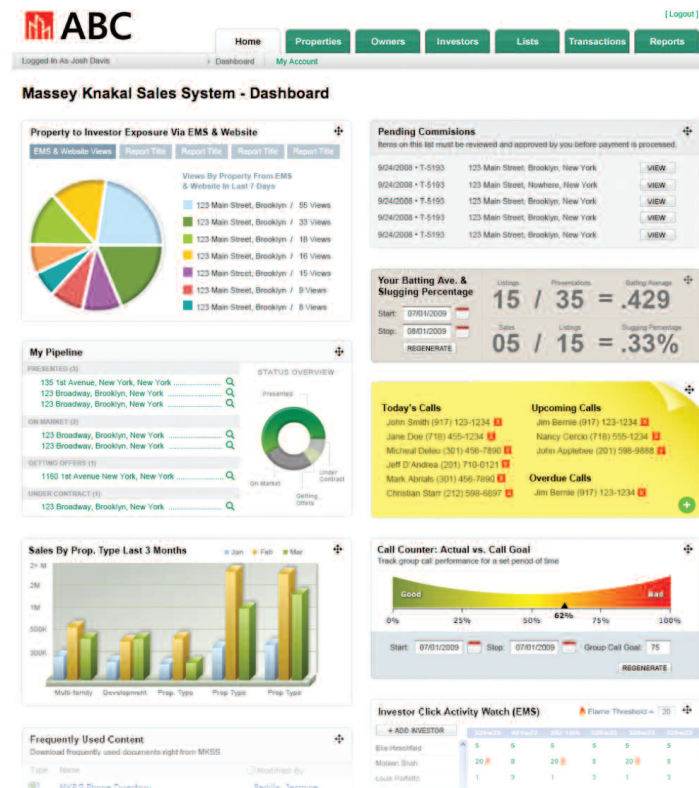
ABC

[ Logout ]

Home | Properties | Owners | Investors | Lists | Transactions | Reports

Logged In As Josh Davis | Dashboard | My Account

Massey Knakal Sales System - Dashboard

Property to Investor Exposure Via EMS & Website

EMS & Website Views | Report Title | Report Title | Report Title | Report Title

Views By Property From EMS & Website In Last 7 Days

123 Main Street, Brooklyn / 55 Views
123 Main Street, Brooklyn / 33 Views
123 Main Street, Brooklyn / 18 Views
123 Main Street, Brooklyn / 16 Views
123 Main Street, Brooklyn / 15 Views
123 Main Street, Brooklyn / 9 Views
123 Main Street, Brooklyn / 8 Views

Pending Commisions

Items on this list must be reviewed and approved by you before payment is processed.

9/24/2008 • T-5193 | 123 Main Street, Brooklyn, New York | VIEW
9/24/2008 • T-5193 | 123 Main Street, Nowhere, New York | VIEW
9/24/2008 • T-5193 | 123 Main Street, Brooklyn, New York | VIEW
9/24/2008 • T-5193 | 123 Main Street, Brooklyn, New York | VIEW
9/24/2008 • T-5193 | 123 Main Street, Brooklyn, New York | VIEW

Your Batting Ave. & Slugging Percentage

Start: 07/01/2009
Stop: 08/01/2009
REGENERATE

Listings 15 / Presentations 35 = Batting Average .429
Sales 05 / Listings 15 = Slugging Percentage .33%

My Pipeline

PRESENTED (3)
135 1st Avenue, New York, New York
123 Broadway, Brooklyn, New York
123 Broadway, Brooklyn, New York

ON MARKET (2)
123 Broadway, Brooklyn, New York
123 Broadway, Brooklyn, New York

GETTING OFFERS (1)
1160 1st Avenue New York, New York

UNDER CONTRACT (1)
123 Broadway, Brooklyn, New York

STATUS OVERVIEW
Presented
On Market
Getting Offers
Under Contract

Today's Calls
John Smith (917) 123-1234
Jane Doe (718) 455-1234
Micheal Deleo (301) 456-7890
Jeff D'Andrea (201) 710-0121
Mark Abrials (301) 456-7890
Christian Starr (212) 598-6897

Upcoming Calls
Jim Bernie (917) 123-1234
Nancy Cercio (718) 555-1234
John Applebee (201) 598-9888

Overdue Calls
Jim Bernie (917) 123-1234

Sales By Prop. Type Last 3 Months

Jan | Feb | Mar

2+ M
2M
1M
500K
300K

Multi-family | Development | Prop. Type | Prop Type | Prop Type

Call Counter: Actual vs. Call Goal

Track group call performance for a set period of time

Good | Bad
0% | 25% | 50% | 62% | 75% | 100%

Start: 07/01/2009 | Stop: 07/01/2009 | Group Call Goal: 75
REGENERATE

Frequently Used Content

Download frequently used documents right from MKSS

Type | Name | Modified By

Investor Click Activity Watch (EMS)

Flame Threshold = 20

+ ADD INVESTOR

Elie Hirschfeld | 5 | 5 | 5 | 5 | 5 | 5
Molsen Shah | 20 | 8 | 20 | 5 | 20 | 5
Louis Raffetto | 1 | 3 | 1 | 3 | 1 | 3